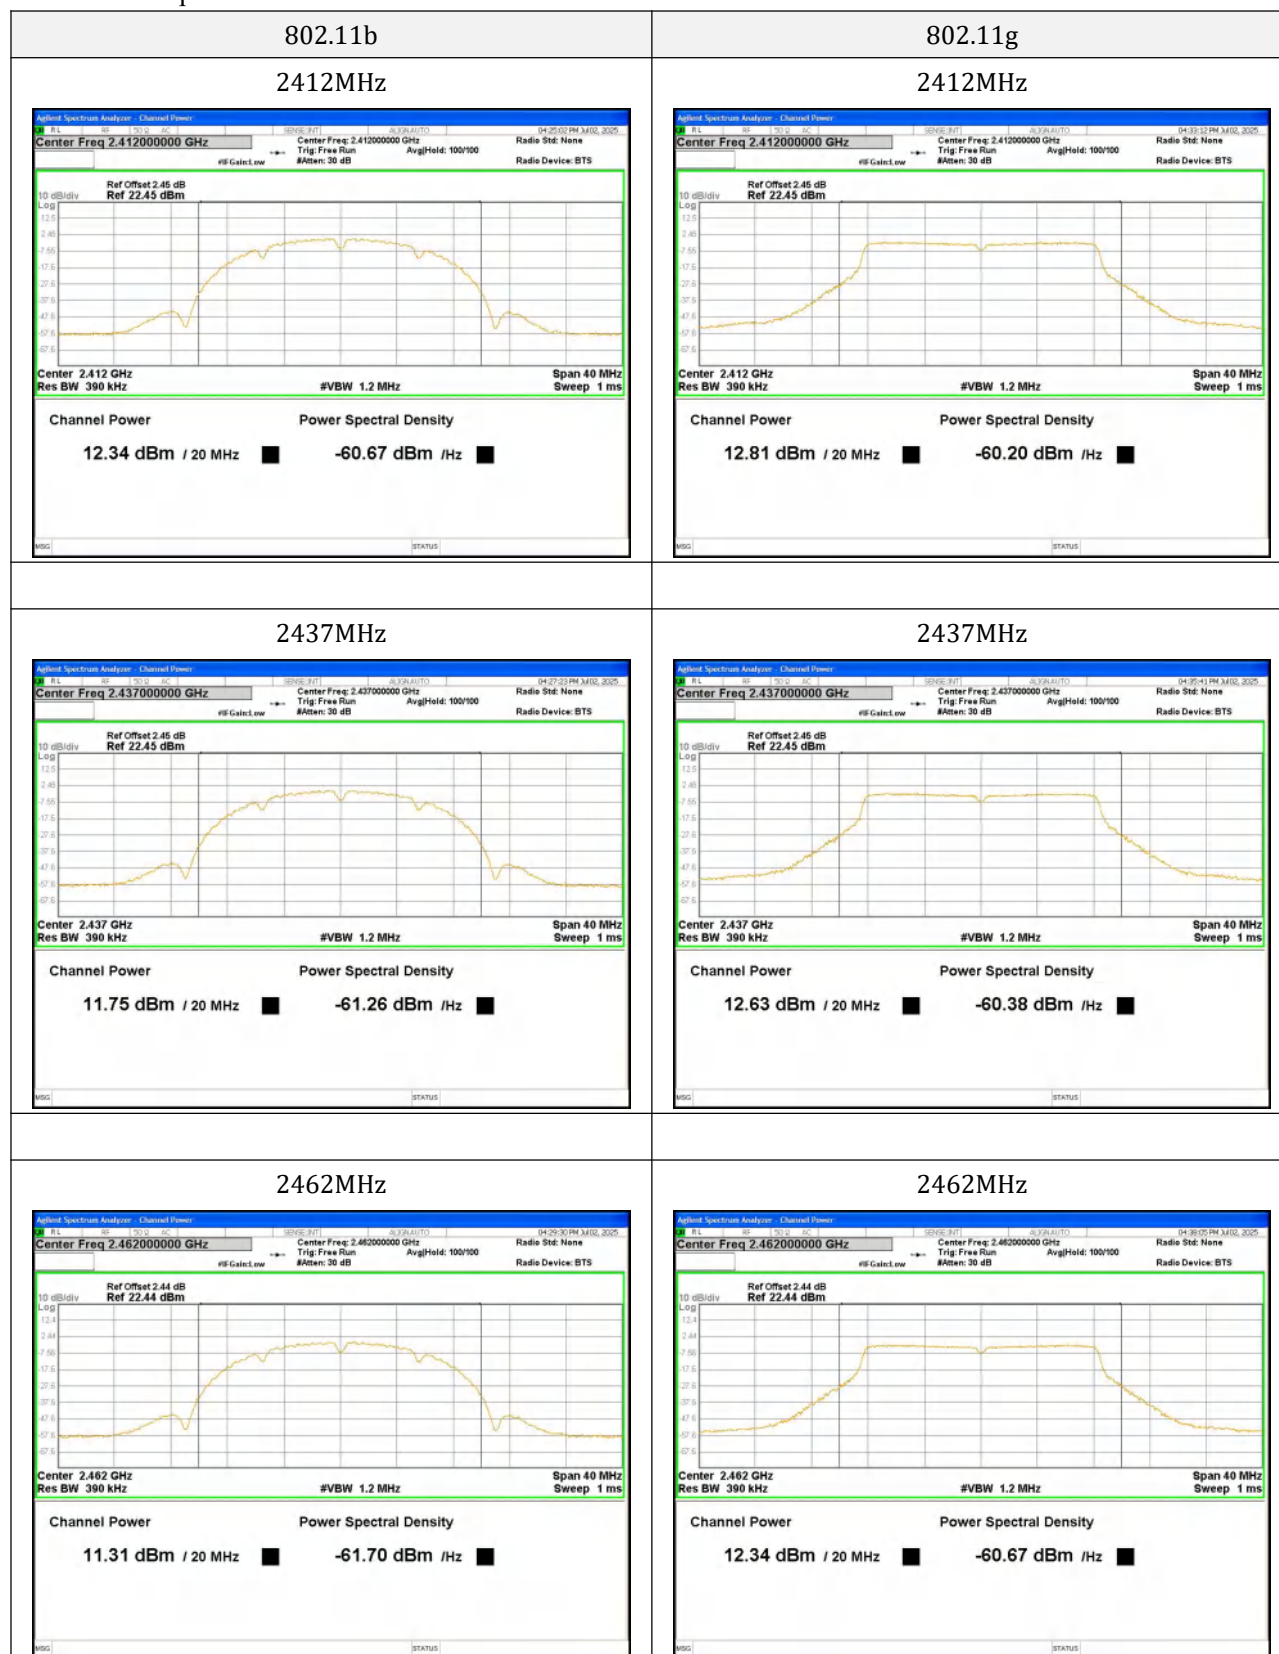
| 802.11b | 802.11g |
|---|---|
| 2412MHz | 2412MHz |
| Agilent Spectrum Analyzer - Channel Power<br>Center Freq 2.412000000 GHz<br>Center Freq: 2.412000000 GHz<br>Trig: Free Run Avg\|Hold: 100/100<br>#Atten: 30 dB<br>Radio Std: None<br>Radio Device: BTS<br>Ref Offset 2.45 dB<br>10 dB/div Ref 22.45 dBm<br>Log<br>Center 2.412 GHz<br>Res BW 390 kHz<br>#VBW 1.2 MHz<br>Span 40 MHz<br>Sweep 1 ms<br>Channel Power<br>12.34 dBm / 20 MHz<br>Power Spectral Density<br>-60.67 dBm /Hz<br>MSG STATUS | Agilent Spectrum Analyzer - Channel Power<br>Center Freq 2.412000000 GHz<br>Center Freq: 2.412000000 GHz<br>Trig: Free Run Avg\|Hold: 100/100<br>#Atten: 30 dB<br>Radio Std: None<br>Radio Device: BTS<br>Ref Offset 2.45 dB<br>10 dB/div Ref 22.45 dBm<br>Log<br>Center 2.412 GHz<br>Res BW 390 kHz<br>#VBW 1.2 MHz<br>Span 40 MHz<br>Sweep 1 ms<br>Channel Power<br>12.81 dBm / 20 MHz<br>Power Spectral Density<br>-60.20 dBm /Hz<br>MSG STATUS |
| | |
| 2437MHz | 2437MHz |
| Agilent Spectrum Analyzer - Channel Power<br>Center Freq 2.437000000 GHz<br>Center Freq: 2.437000000 GHz<br>Trig: Free Run Avg\|Hold: 100/100<br>#Atten: 30 dB<br>Radio Std: None<br>Radio Device: BTS<br>Ref Offset 2.45 dB<br>10 dB/div Ref 22.45 dBm<br>Log<br>Center 2.437 GHz<br>Res BW 390 kHz<br>#VBW 1.2 MHz<br>Span 40 MHz<br>Sweep 1 ms<br>Channel Power<br>11.75 dBm / 20 MHz<br>Power Spectral Density<br>-61.26 dBm /Hz<br>MSG STATUS | Agilent Spectrum Analyzer - Channel Power<br>Center Freq 2.437000000 GHz<br>Center Freq: 2.437000000 GHz<br>Trig: Free Run Avg\|Hold: 100/100<br>#Atten: 30 dB<br>Radio Std: None<br>Radio Device: BTS<br>Ref Offset 2.45 dB<br>10 dB/div Ref 22.45 dBm<br>Log<br>Center 2.437 GHz<br>Res BW 390 kHz<br>#VBW 1.2 MHz<br>Span 40 MHz<br>Sweep 1 ms<br>Channel Power<br>12.63 dBm / 20 MHz<br>Power Spectral Density<br>-60.38 dBm /Hz<br>MSG STATUS |
| | |
| 2462MHz | 2462MHz |
| Agilent Spectrum Analyzer - Channel Power<br>Center Freq 2.462000000 GHz<br>Center Freq: 2.462000000 GHz<br>Trig: Free Run Avg\|Hold: 100/100<br>#Atten: 30 dB<br>Radio Std: None<br>Radio Device: BTS<br>Ref Offset 2.44 dB<br>10 dB/div Ref 22.44 dBm<br>Log<br>Center 2.462 GHz<br>Res BW 390 kHz<br>#VBW 1.2 MHz<br>Span 40 MHz<br>Sweep 1 ms<br>Channel Power<br>11.31 dBm / 20 MHz<br>Power Spectral Density<br>-61.70 dBm /Hz<br>MSG STATUS | Agilent Spectrum Analyzer - Channel Power<br>Center Freq 2.462000000 GHz<br>Center Freq: 2.462000000 GHz<br>Trig: Free Run Avg\|Hold: 100/100<br>#Atten: 30 dB<br>Radio Std: None<br>Radio Device: BTS<br>Ref Offset 2.44 dB<br>10 dB/div Ref 22.44 dBm<br>Log<br>Center 2.462 GHz<br>Res BW 390 kHz<br>#VBW 1.2 MHz<br>Span 40 MHz<br>Sweep 1 ms<br>Channel Power<br>12.34 dBm / 20 MHz<br>Power Spectral Density<br>-60.67 dBm /Hz<br>MSG STATUS |